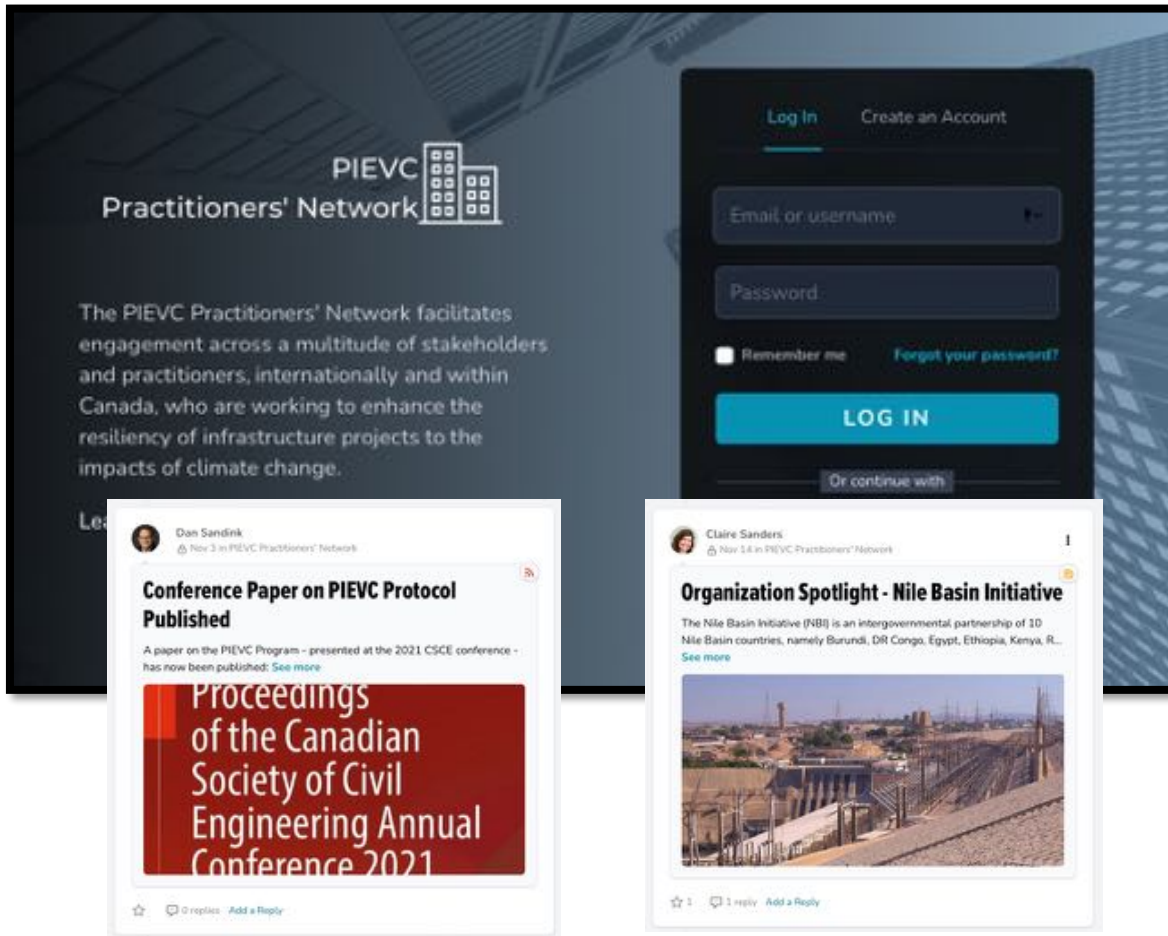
PIEVC
Practitioners' Network

The PIEVC Practitioners' Network facilitates engagement across a multitude of stakeholders and practitioners, internationally and within Canada, who are working to enhance the resiliency of infrastructure projects to the impacts of climate change.

Lea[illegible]

Log In Create an Account

Email or username

Password

Remember me Forgot your password?

LOG IN

Or continue with

Dan Sandink
Nov 3 in PIEVC Practitioners' Network

Conference Paper on PIEVC Protocol Published

A paper on the PIEVC Program - presented at the 2021 CSCE conference - has now been published: See more

Proceedings of the Canadian Society of Civil Engineering Annual Conference 2021

0 replies Add a Reply

Claire Sanders
Nov 14 in PIEVC Practitioners' Network

Organization Spotlight - Nile Basin Initiative

The Nile Basin Initiative (NBI) is an intergovernmental partnership of 10 Nile Basin countries, namely Burundi, DR Congo, Egypt, Ethiopia, Kenya, R...
See more

1 1 reply Add a Reply